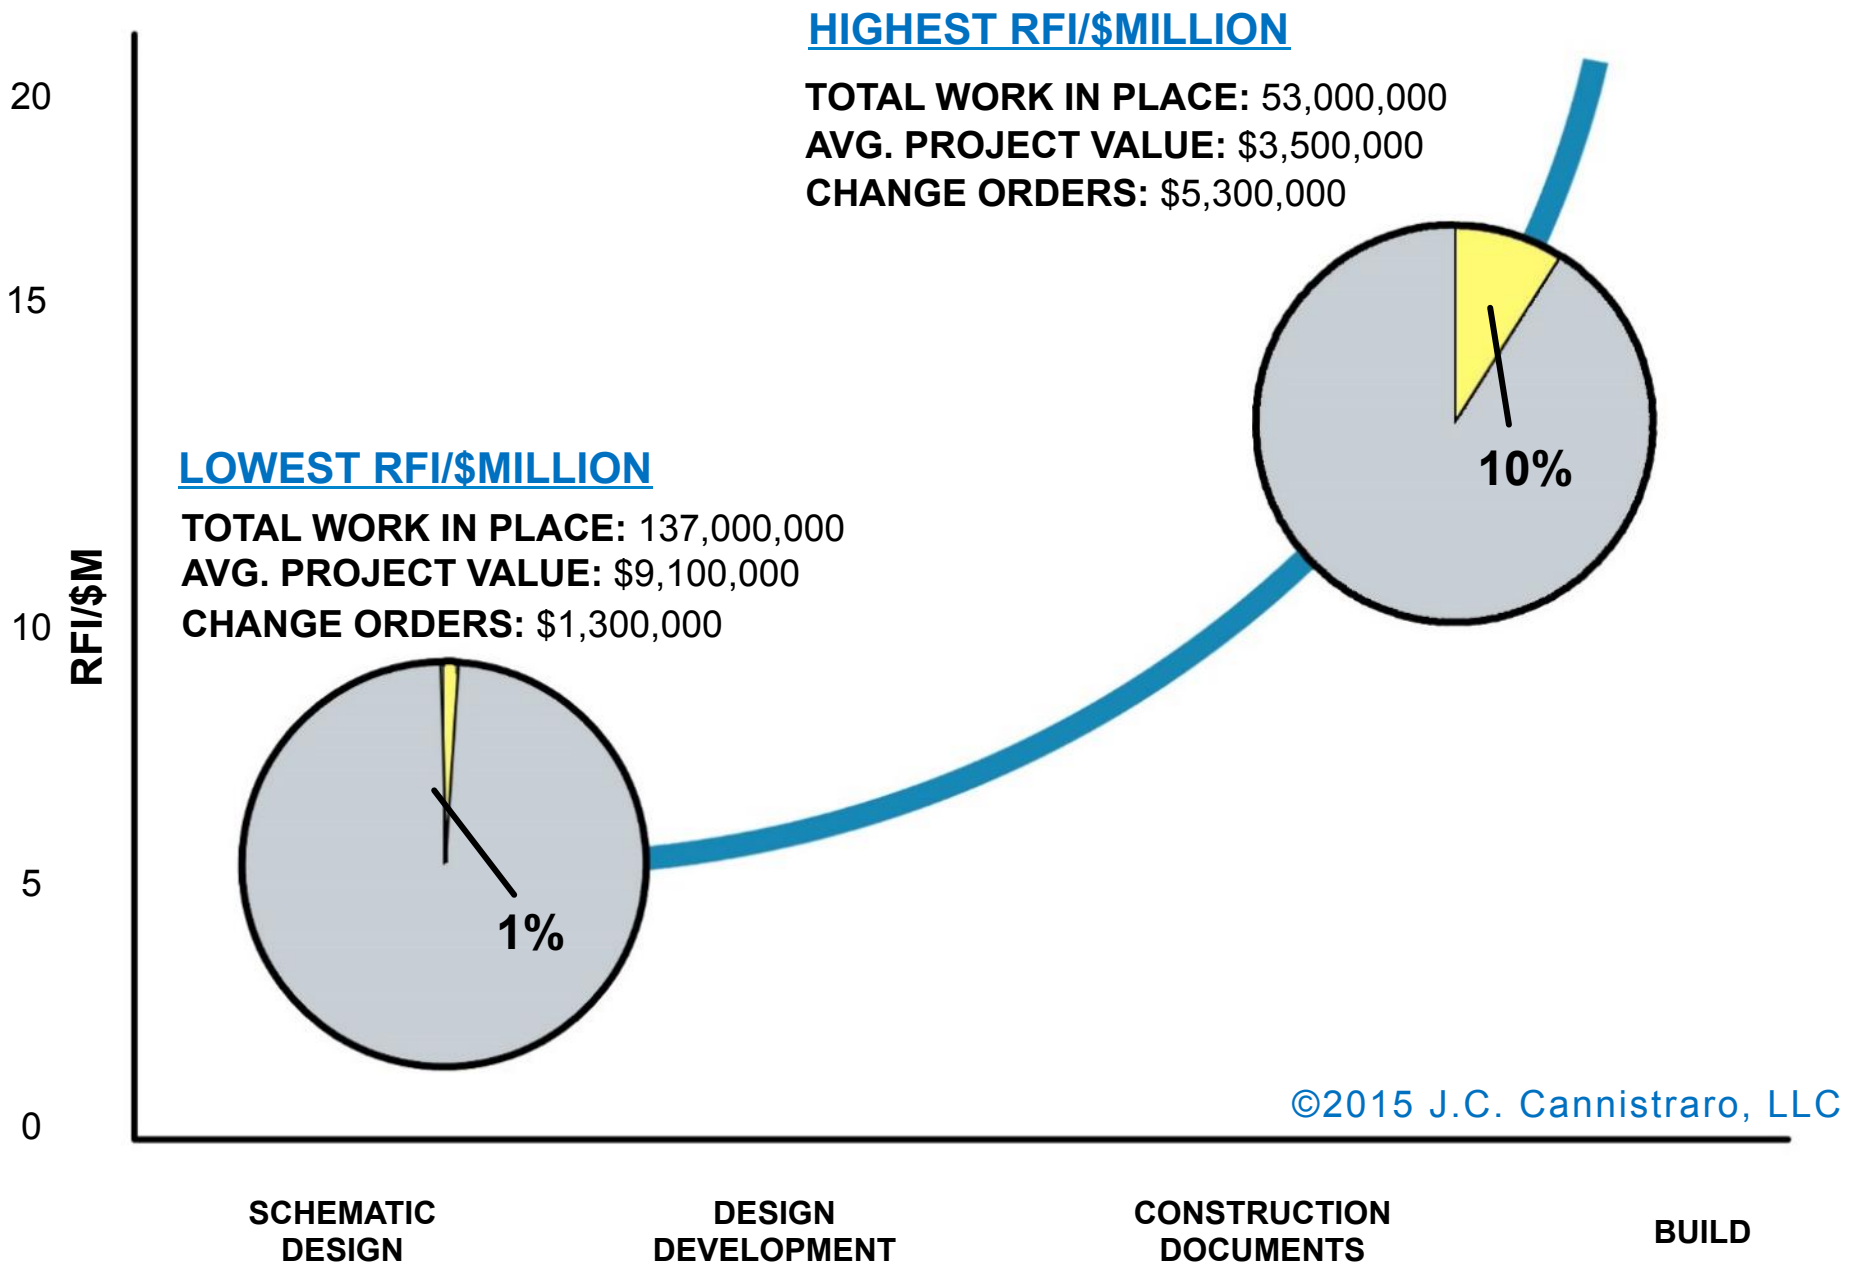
HIGHEST RFI/$MILLION

TOTAL WORK IN PLACE: 53,000,000
AVG. PROJECT VALUE: $3,500,000
CHANGE ORDERS: $5,300,000

20

15

10%

LOWEST RFI/$MILLION

TOTAL WORK IN PLACE: 137,000,000
AVG. PROJECT VALUE: $9,100,000
CHANGE ORDERS: $1,300,000

RFI/$M

10

5

1%

0

©2015 J.C. Cannistraro, LLC

SCHEMATIC DESIGN

DESIGN DEVELOPMENT

CONSTRUCTION DOCUMENTS

BUILD